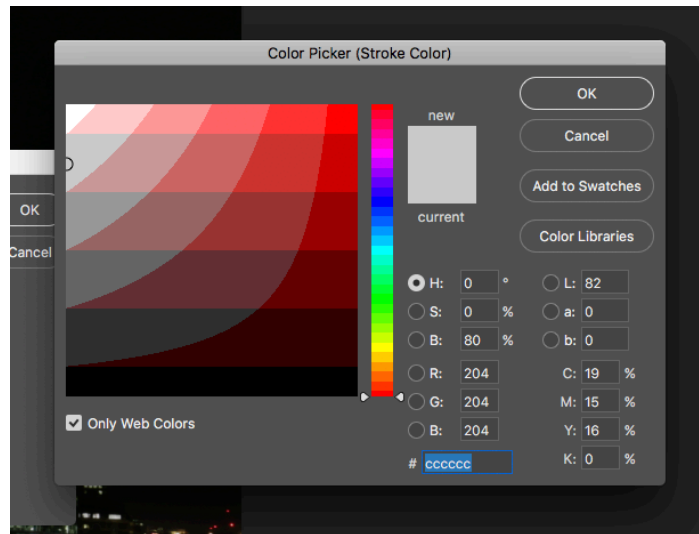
Color Picker (Stroke Color)

OK

Cancel

new

current

OK

Cancel

Add to Swatches

Color Libraries

H: 0 °

S: 0 %

B: 80 %

R: 204

G: 204

B: 204

L: 82

a: 0

b: 0

C: 19 %

M: 15 %

Y: 16 %

K: 0 %

Only Web Colors

# cccccc